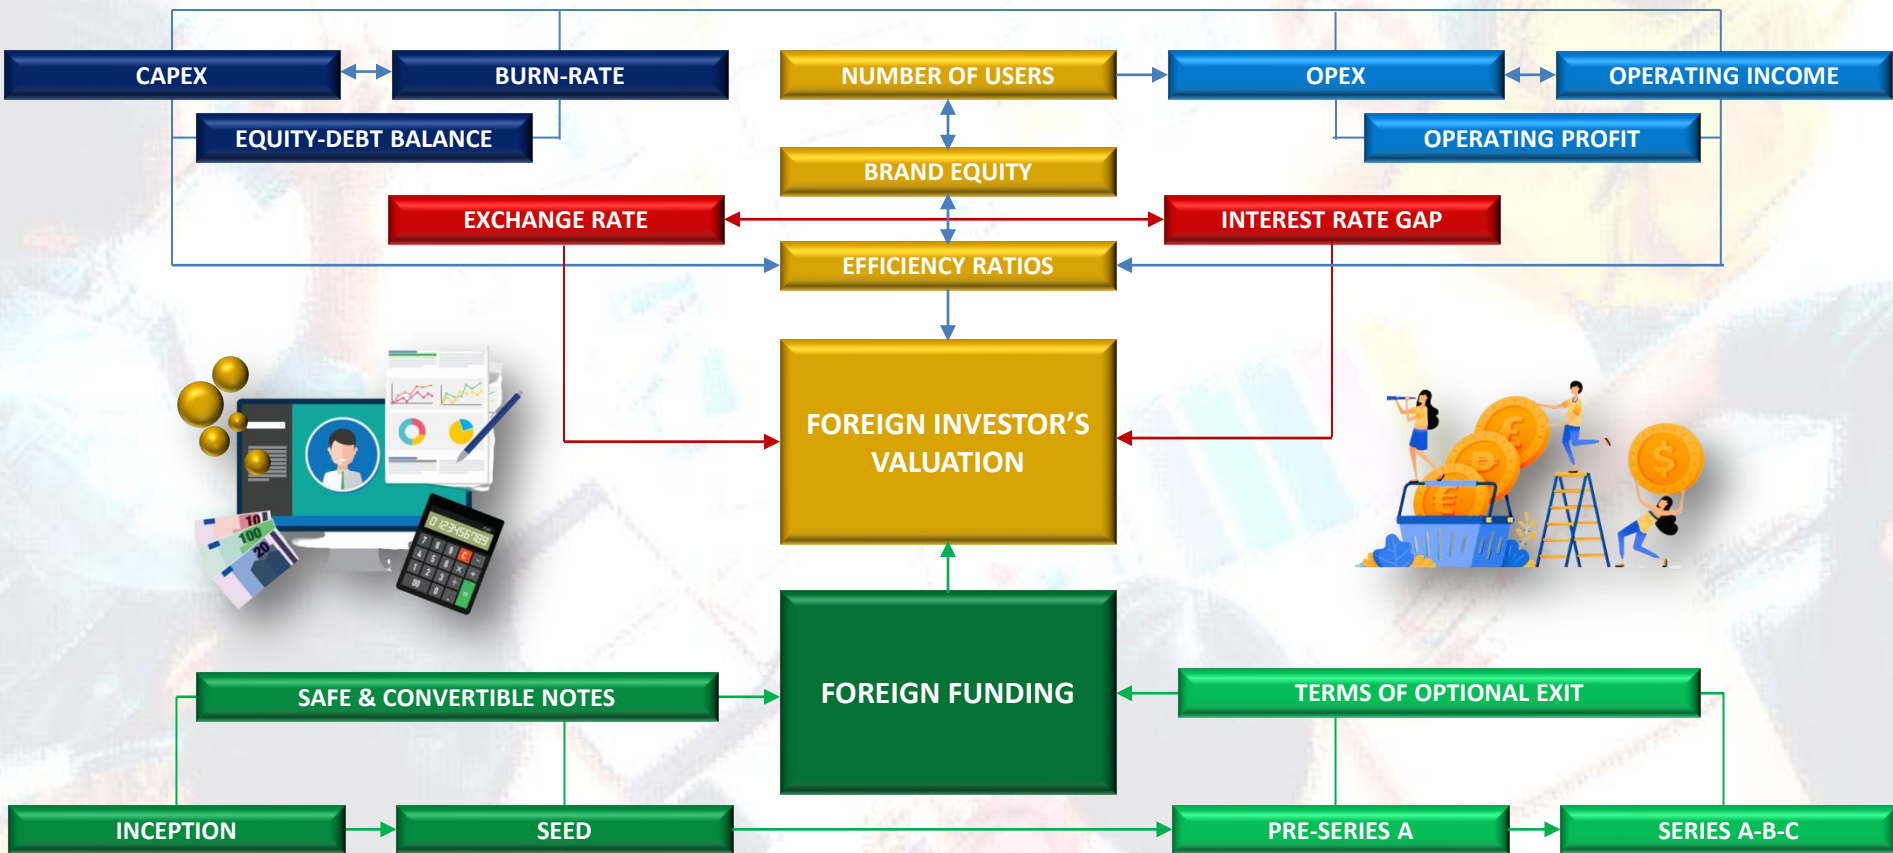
CAPEX
BURN-RATE
NUMBER OF USERS
OPEX
OPERATING INCOME
EQUITY-DEBT BALANCE
OPERATING PROFIT
BRAND EQUITY
EXCHANGE RATE
INTEREST RATE GAP
EFFICIENCY RATIOS
FOREIGN INVESTOR'S VALUATION
FOREIGN FUNDING
SAFE & CONVERTIBLE NOTES
TERMS OF OPTIONAL EXIT
INCEPTION
SEED
PRE-SERIES A
SERIES A-B-C